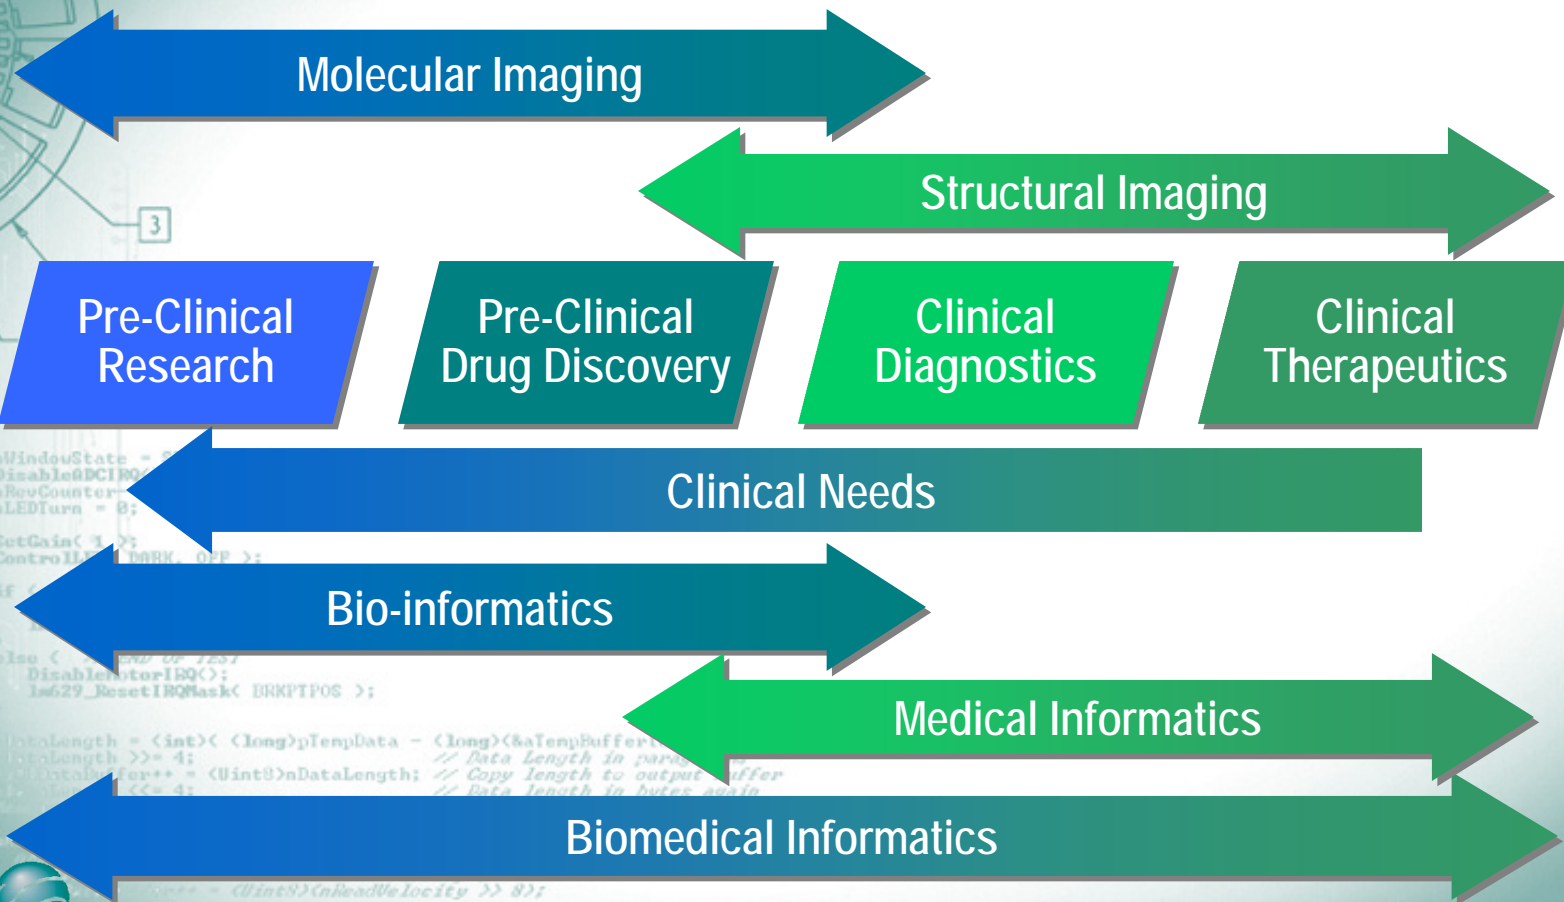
Molecular Imaging

Structural Imaging

Pre-Clinical Research

Pre-Clinical Drug Discovery

Clinical Diagnostics

Clinical Therapeutics

Clinical Needs

Bio-informatics

Medical Informatics

Biomedical Informatics